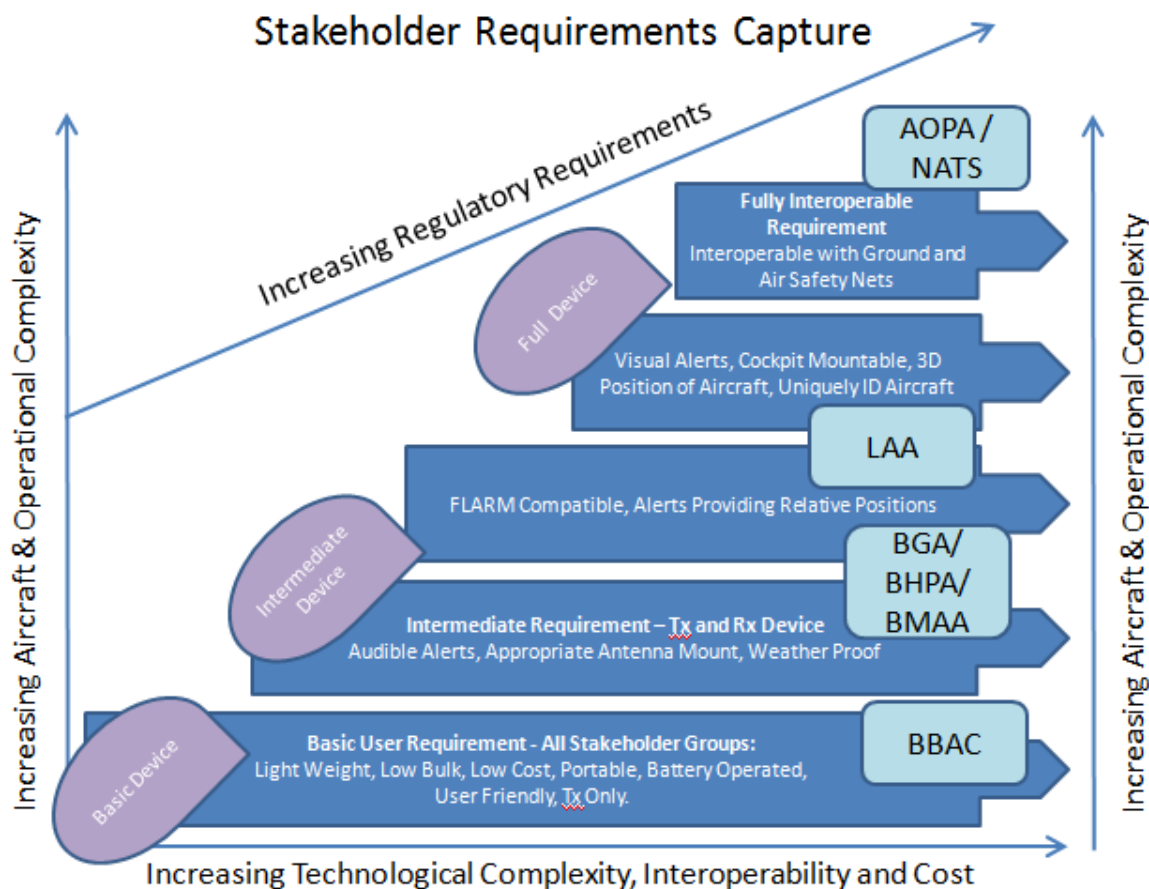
Stakeholder Requirements Capture

Increasing Regulatory Requirements

Increasing Aircraft & Operational Complexity

AOPA / NATS

Fully Interoperable Requirement
Interoperable with Ground and Air Safety Nets

Full Device

Visual Alerts, Cockpit Mountable, 3D Position of Aircraft, Uniquely ID Aircraft

LAA

FLARM Compatible, Alerts Providing Relative Positions

Intermediate Device

BGA/ BHPA/ BMAA

Intermediate Requirement – Tx and Rx Device
Audible Alerts, Appropriate Antenna Mount, Weather Proof

BBAC

Basic Device

Basic User Requirement - All Stakeholder Groups:
Light Weight, Low Bulk, Low Cost, Portable, Battery Operated, User Friendly, Tx Only.

Increasing Aircraft & Operational Complexity

Increasing Technological Complexity, Interoperability and Cost